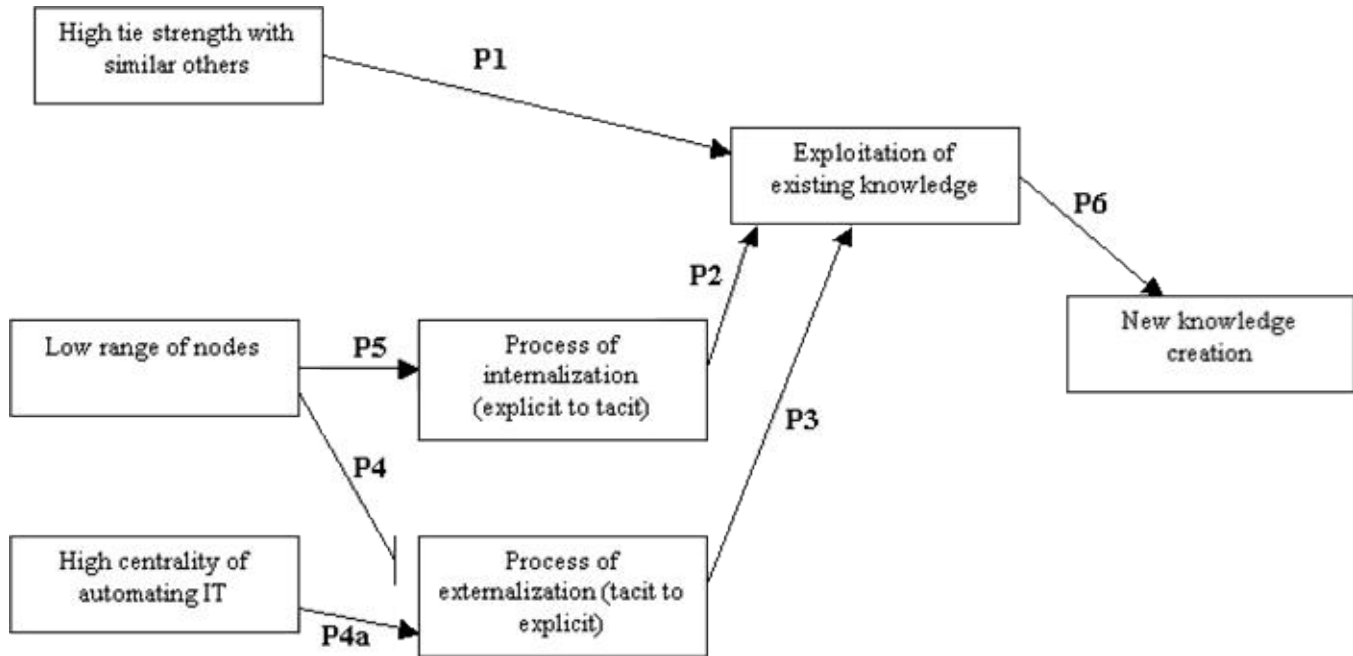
High tie strength with similar others

P1

Exploitation of existing knowledge

P6

New knowledge creation

P2

Low range of nodes

P5

Process of internalization (explicit to tacit)

P3

P4

High centrality of automating IT

P4a

Process of externalization (tacit to explicit)